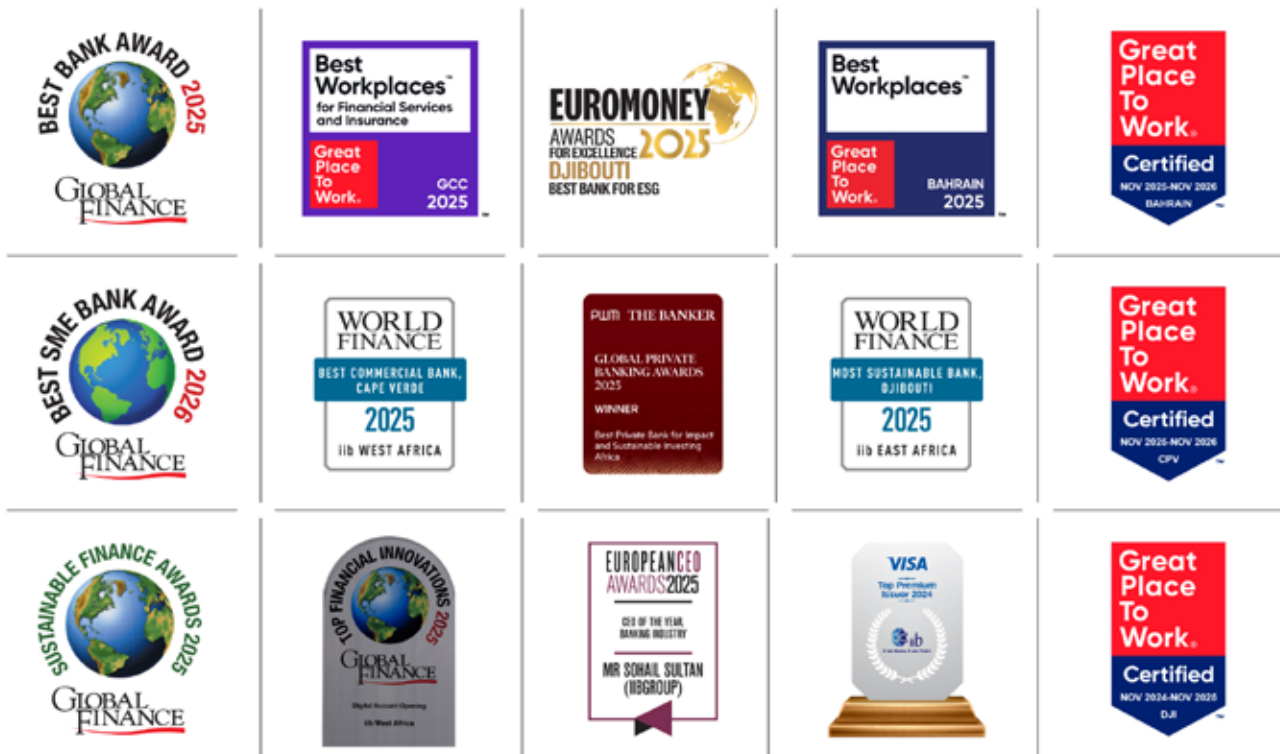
BEST BANK AWARD 2025
GLOBAL FINANCE

Best Workplaces™ for Financial Services and Insurance
Great Place To Work®
GCC 2025

EUROMONEY AWARDS FOR EXCELLENCE 2025
DJIBOUTI
BEST BANK FOR ESG

Best Workplaces™
Great Place To Work®
BAHRAIN 2025

Great Place To Work®
Certified
NOV 2025-NOV 2026
BAHRAIN

BEST SME BANK AWARD 2026
GLOBAL FINANCE

WORLD FINANCE
BEST COMMERCIAL BANK, CAPE VERDE
2025
iib WEST AFRICA

PWM THE BANKER
GLOBAL PRIVATE BANKING AWARDS 2025
WINNER
Best Private Bank for Impact and Sustainable Investing Africa

WORLD FINANCE
MOST SUSTAINABLE BANK, DJIBOUTI
2025
iib EAST AFRICA

Great Place To Work®
Certified
NOV 2025-NOV 2026
CPV

SUSTAINABLE FINANCE AWARDS 2025
GLOBAL FINANCE

TOP FINANCIAL INNOVATIONS 2025
GLOBAL FINANCE
Digital Account Opening
iib West Africa

EUROPEAN CEO AWARDS 2025
CEO OF THE YEAR, BANKING INDUSTRY
MR SOHAIL SULTAN (IIBGROUP)

VISA
Top Premium Issuer 2024
iib

Great Place To Work®
Certified
NOV 2024-NOV 2025
DJI